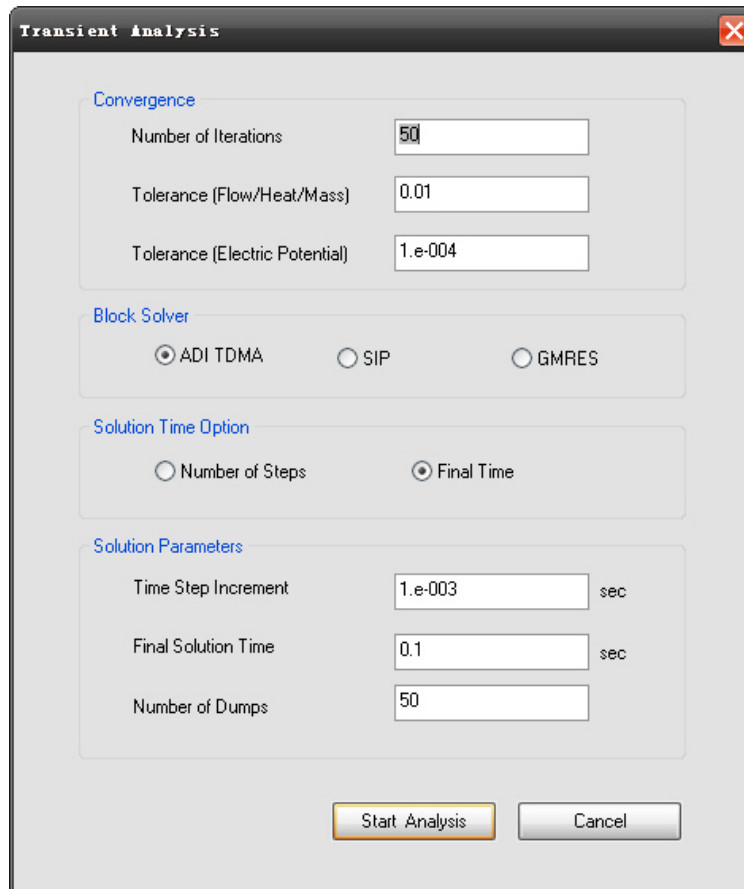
Transient Analysis

Convergence

Number of Iterations 50

Tolerance (Flow/Heat/Mass) 0.01

Tolerance (Electric Potential) 1.e-004

Block Solver

ADI TDMA SIP GMRES

Solution Time Option

Number of Steps Final Time

Solution Parameters

Time Step Increment 1.e-003 sec

Final Solution Time 0.1 sec

Number of Dumps 50

Start Analysis Cancel